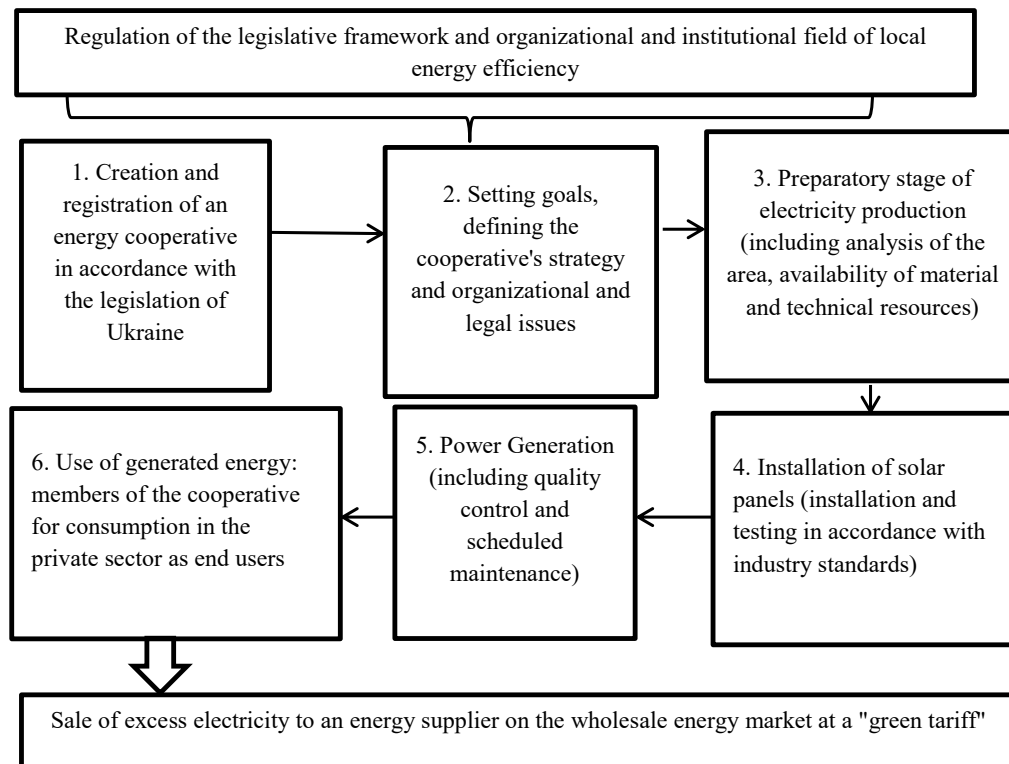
Regulation of the legislative framework and organizational and institutional field of local energy efficiency

1. Creation and registration of an energy cooperative in accordance with the legislation of Ukraine

2. Setting goals, defining the cooperative's strategy and organizational and legal issues

3. Preparatory stage of electricity production (including analysis of the area, availability of material and technical resources)

4. Installation of solar panels (installation and testing in accordance with industry standards)

5. Power Generation (including quality control and scheduled maintenance)

6. Use of generated energy: members of the cooperative for consumption in the private sector as end users

Sale of excess electricity to an energy supplier on the wholesale energy market at a "green tariff"